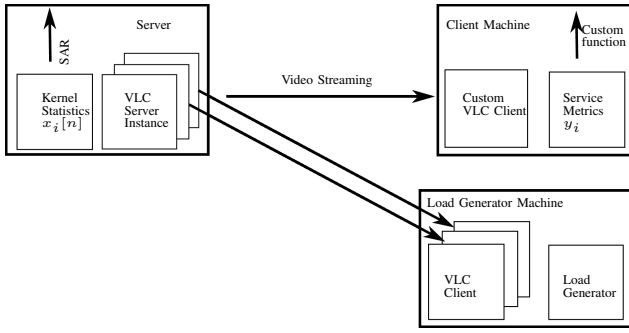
SAR

Server

Kernel Statistics $x_i[n]$

VLC Server Instance

Video Streaming

Client Machine

Custom function

Custom VLC Client

Service Metrics $y_i$

Load Generator Machine

VLC Client

Load Generator